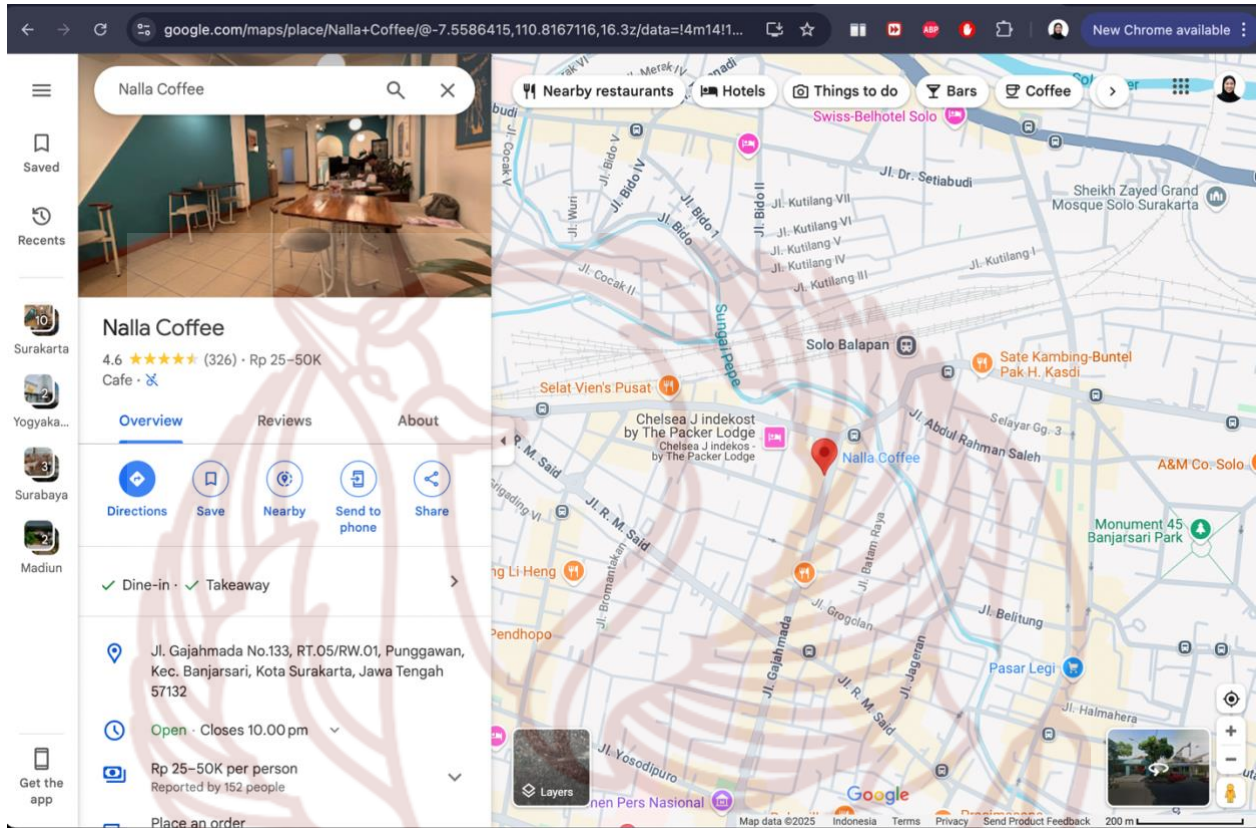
google.com/maps/place/Nalla+Coffee/@-7.5586415,110.8167116,16.3z/data=!4m14!1...

New Chrome available

Saved

Recents

Surakarta

Yogyaka...

Surabaya

Madiun

Get the app

Nalla Coffee

Nalla Coffee

4.6 ★★★★★ (326) · Rp 25–50K

Cafe ·

Overview

Reviews

About

Directions

Save

Nearby

Send to phone

Share

✓ Dine-in · ✓ Takeaway

Jl. Gajahmada No.133, RT.05/RW.01, Punggawan, Kec. Banjarsari, Kota Surakarta, Jawa Tengah 57132

Open · Closes 10.00 pm

Rp 25–50K per person
Reported by 152 people

Place an order

Nearby restaurants

Hotels

Things to do

Bars

Coffee

Swiss-Belhotel Solo

Jl. Dr. Setiabudi

Sheikh Zayed Grand Mosque Solo Surakarta

Jl. Kutilang VII

Jl. Kutilang VI

Jl. Kutilang V

Jl. Kutilang IV

Jl. Kutilang III

Jl. Kutilang I

Jl. Bido IV

Jl. Bido II

Jl. Bido I

Jl. Bido

Jl. Wuri

Jl. Cocak V

Jl. Cocak II

Jl. Merak IV

Sungai Pepe

Solo Balapan

Sate Kambing-Buntel Pak H. Kasdi

Selat Vien's Pusat

Chelsea J indekost by The Packer Lodge

Chelsea J indekos - by The Packer Lodge

Nalla Coffee

Jl. Abdul Rahman Saleh

Selayar Gg. 3

A&M Co. Solo

Jl. R. M. Said

Jl. R. M. Said

Monument 45 Banjarsari Park

ng Li Heng

Jl. Bromantakan

Jl. Batam Raya

Jl. Grogolan

Jl. Belitung

Pendhopo

Jl. Gajahmada

Jl. Jageran

Jl. R. M. Said

Pasar Legi

Jl. Halmahera

Jl. Yosodipuro

Layers

nen Pers Nasional

Google

Map data ©2025 Indonesia Terms Privacy Send Product Feedback 200 m